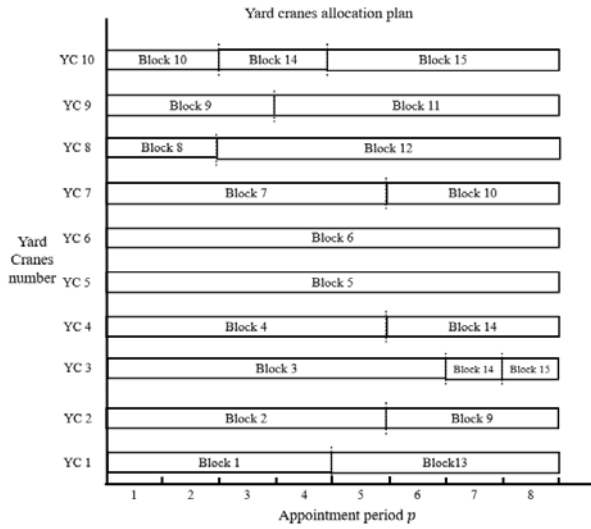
Yard cranes allocation plan

Yard Cranes number

YC 10 Block 10 Block 14 Block 15

YC 9 Block 9 Block 11

YC 8 Block 8 Block 12

YC 7 Block 7 Block 10

YC 6 Block 6

YC 5 Block 5

YC 4 Block 4 Block 14

YC 3 Block 3 Block 14 Block 15

YC 2 Block 2 Block 9

YC 1 Block 1 Block13

1 2 3 4 5 6 7 8

Appointment period $p$